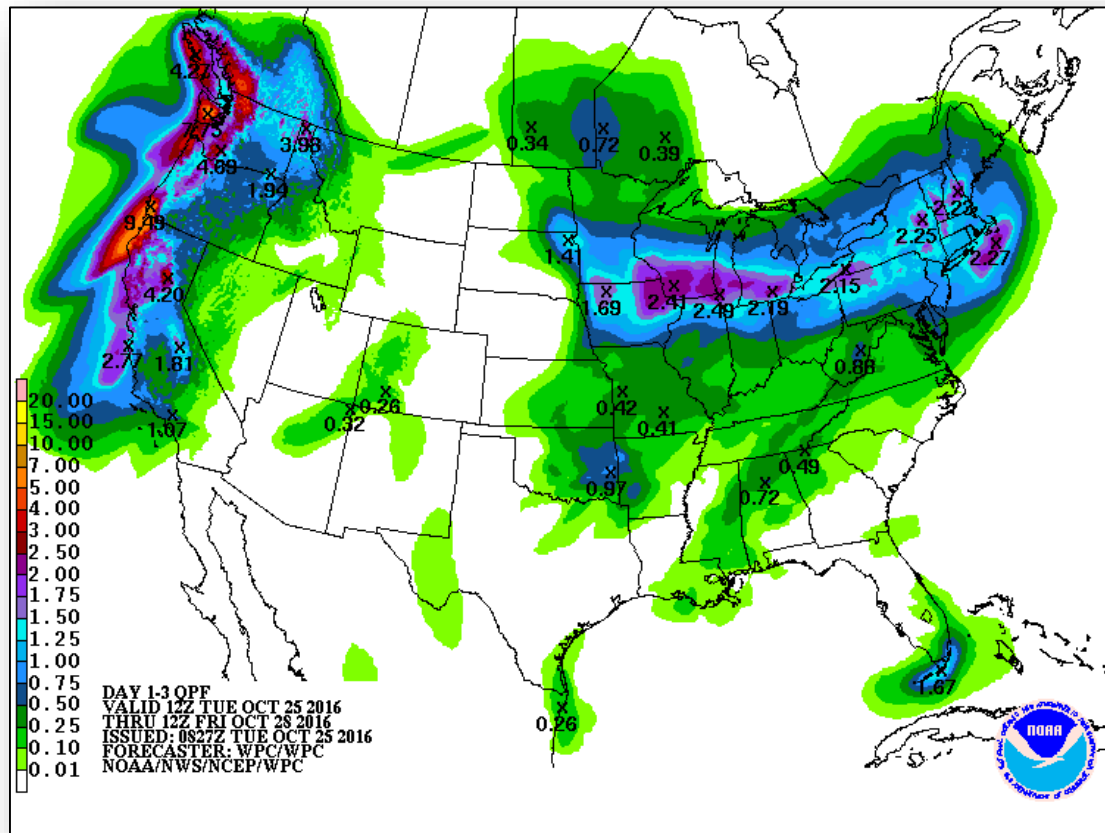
4.27
7.75
4.89
3.98
1.94
9.49
4.20
2.77
1.81
1.07
0.34
0.72
0.39
1.41
1.69
2.41
2.49
2.19
2.15
2.23
2.25
2.27
0.88
0.42
0.41
0.26
0.32
0.97
0.49
0.72
0.26
1.67

20.00
15.00
10.00
7.00
5.00
4.00
3.00
2.50
2.00
1.75
1.50
1.25
1.00
0.75
0.50
0.25
0.10
0.01

DAY 1-3 QPF
VALID 12Z TUE OCT 25 2016
THRU 12Z FRI OCT 28 2016
ISSUED: 0827Z TUE OCT 25 2016
FORECASTER: WPC/WPC
NOAA/NWS/NCEP/WPC

NOAA